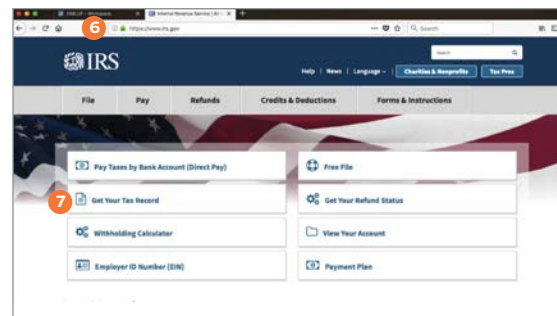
Internal Revenue Service | An

6

https://www.irs.gov

Search

IRS

Search

Help | News | Language | Charities & Nonprofits | Tax Pros

File | Pay | Refunds | Credits & Deductions | Forms & Instructions

Pay Taxes by Bank Account (Direct Pay)

Free File

7

Get Your Tax Record

Get Your Refund Status

Withholding Calculator

View Your Account

Employer ID Number (EIN)

Payment Plan